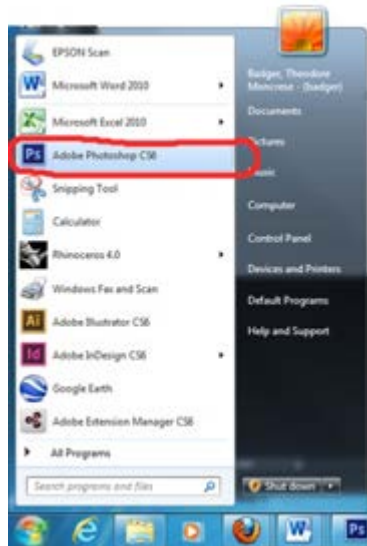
EPSON Scan
Microsoft Word 2010
Microsoft Excel 2010
Adobe Photoshop CS6
Snipping Tool
Calculator
Rhinoceros 4.0
Windows Fax and Scan
Adobe Illustrator CS6
Adobe InDesign CS6
Google Earth
Adobe Extension Manager CS6
All Programs
Search programs and files

Badger, Theodore Moncrese - (badger)
Documents
Pictures
Music
Computer
Control Panel
Devices and Printers
Default Programs
Help and Support
Shut down